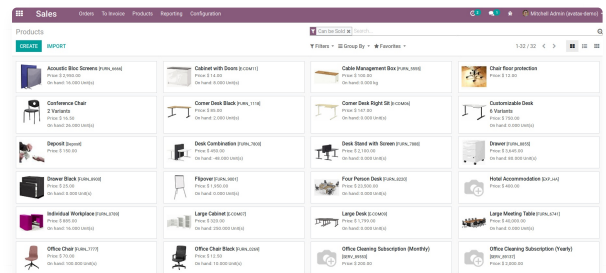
Sales Orders To Invoice Products Reporting Configuration

Mitchell Admin (avelise-demo)

Products

CREATE IMPORT

Can be Sold Search...

Filters Group By Favorites

1-32 / 32

Acoustic Bloc Screens [FURN_6666]
Price: $ 2,950.00
On hand: 16.000 Unit(s)

Cabinet with Doors [E-COM11]
Price: $ 14.00
On hand: 0.000 Unit(s)

Cable Management Box [FURN_5555]
Price: $ 100.00
On hand: 0.000 Unit(s)

Chair floor protection
Price: $ 12.00

Conference Chair
2 Variants
Price: $ 16.50
On hand: 26.000 Unit(s)

Corner Desk Black [FURN_1118]
Price: $ 85.00
On hand: 2.000 Unit(s)

Corner Desk Right Sit [E-COM06]
Price: $ 147.00
On hand: 0.000 Unit(s)

Customizable Desk
6 Variants
Price: $ 750.00
On hand: 0.000 Unit(s)

Deposit [deposit]
Price: $ 150.00

Desk Combination [FURN_7800]
Price: $ 450.00
On hand: -46.000 Unit(s)

Desk Stand with Screen [FURN_7888]
Price: $ 2,100.00
On hand: 0.000 Unit(s)

Drawer [FURN_8855]
Price: $ 3,645.00
On hand: 59.000 Unit(s)

Drawer Black [FURN_8900]
Price: $ 25.00
On hand: 0.000 Unit(s)

Flipover [FURN_9001]
Price: $ 1,950.00
On hand: 0.000 Unit(s)

Four Person Desk [FURN_8220]
Price: $ 23,500.00
On hand: 0.000 Unit(s)

Hotel Accommodation [EXP_HA]
Price: $ 400.00

Individual Workplace [FURN_0789]
Price: $ 885.00
On hand: 16.000 Unit(s)

Large Cabinet [E-COM07]
Price: $ 320.00
On hand: 250.000 Unit(s)

Large Desk [E-COM09]
Price: $ 1,799.00
On hand: 0.000 Unit(s)

Large Meeting Table [FURN_6741]
Price: $ 40,000.00
On hand: 0.000 Unit(s)

Office Chair [FURN_7777]
Price: $ 70.00
On hand: 100.000 Unit(s)

Office Chair Black [FURN_0269]
Price: $ 12.50
On hand: 10.000 Unit(s)

Office Cleaning Subscription (Monthly)
[SERV_85100]
Price: $ 200.00

Office Cleaning Subscription (Yearly)
[SERV_85101]
Price: $ 2,000.00